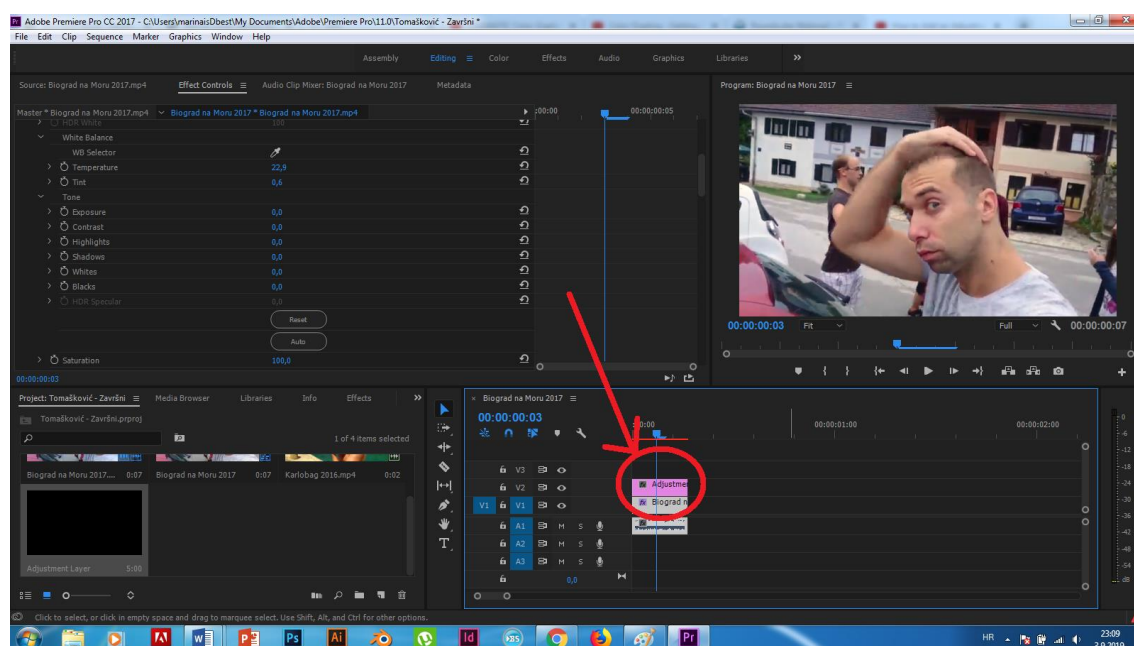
Adobe Premiere Pro CC 2017 - C:\Users\marinaisDbest\My Documents\Adobe\Premiere Pro\11.0\Tomašković - Završni *

File Edit Clip Sequence Marker Graphics Window Help

Assembly Editing Color Effects Audio Graphics Libraries »

Source: Biograd na Moru 2017.mp4 Effect Controls ≡ Audio Clip Mixer: Biograd na Moru 2017 Metadata

Master * Biograd na Moru 2017.mp4 Biograd na Moru 2017 * Biograd na Moru 2017.mp4

:00:00 00:00:00:05

White Balance
WB Selector
Temperature 22,9
Tint 0,6
Tone
Exposure 0,0
Contrast 0,0
Highlights 0,0
Shadows 0,0
Whites 0,0
Blacks 0,0
HDR Specular 0,0
Reset
Auto
Saturation 100,0

00:00:00:03

Program: Biograd na Moru 2017 ≡

00:00:00:03 Fit Full 00:00:00:07

Project: Tomašković - Završni ≡ Media Browser Libraries Info Effects »

Tomašković - Završni.prproj

1 of 4 items selected

Biograd na Moru 2017.... 0:07 Biograd na Moru 2017 0:07 Karlobag 2016.mp4 0:02

Adjustment Layer 5:00

× Biograd na Moru 2017 ≡

00:00:00:03

:00:00 00:00:01:00 00:00:02:00

V3
V2
V1 V1
A1 M S
A2 M S
A3 M S
0,0

Adjustmer
Biograd n

Click to select, or click in empty space and drag to marquee select. Use Shift, Alt, and Ctrl for other options.

HR 23:09